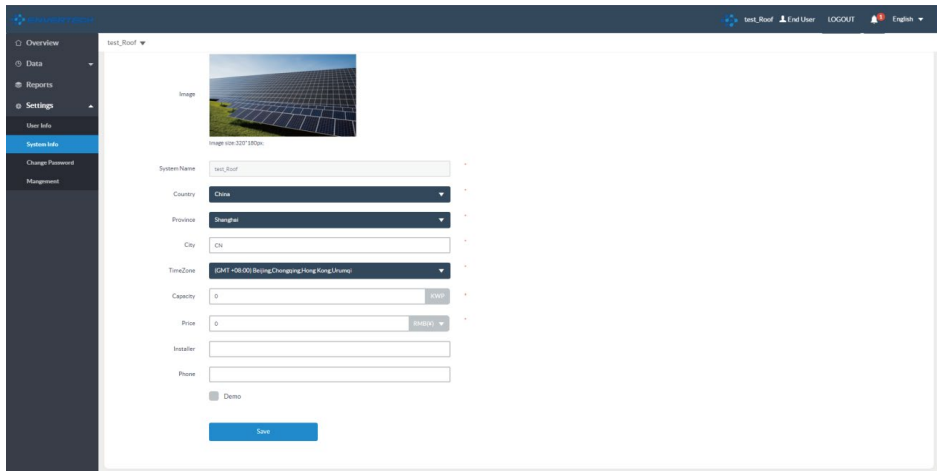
test_Roof End User LOGOUT English

Overview
Data
Reports
Settings
User Info
System Info
Change Password
Mangement

test_Roof

Image
Image size:320*180px

System Name test_Roof *
Country China *
Province Shanghai *
City CN *
TimeZone (GMT +08:00) Beijing,Chongqing,Hong Kong,Urumqi *
Capacity 0 KWP *
Price 0 RMB(¥) *
Installer
Phone
Demo
Save